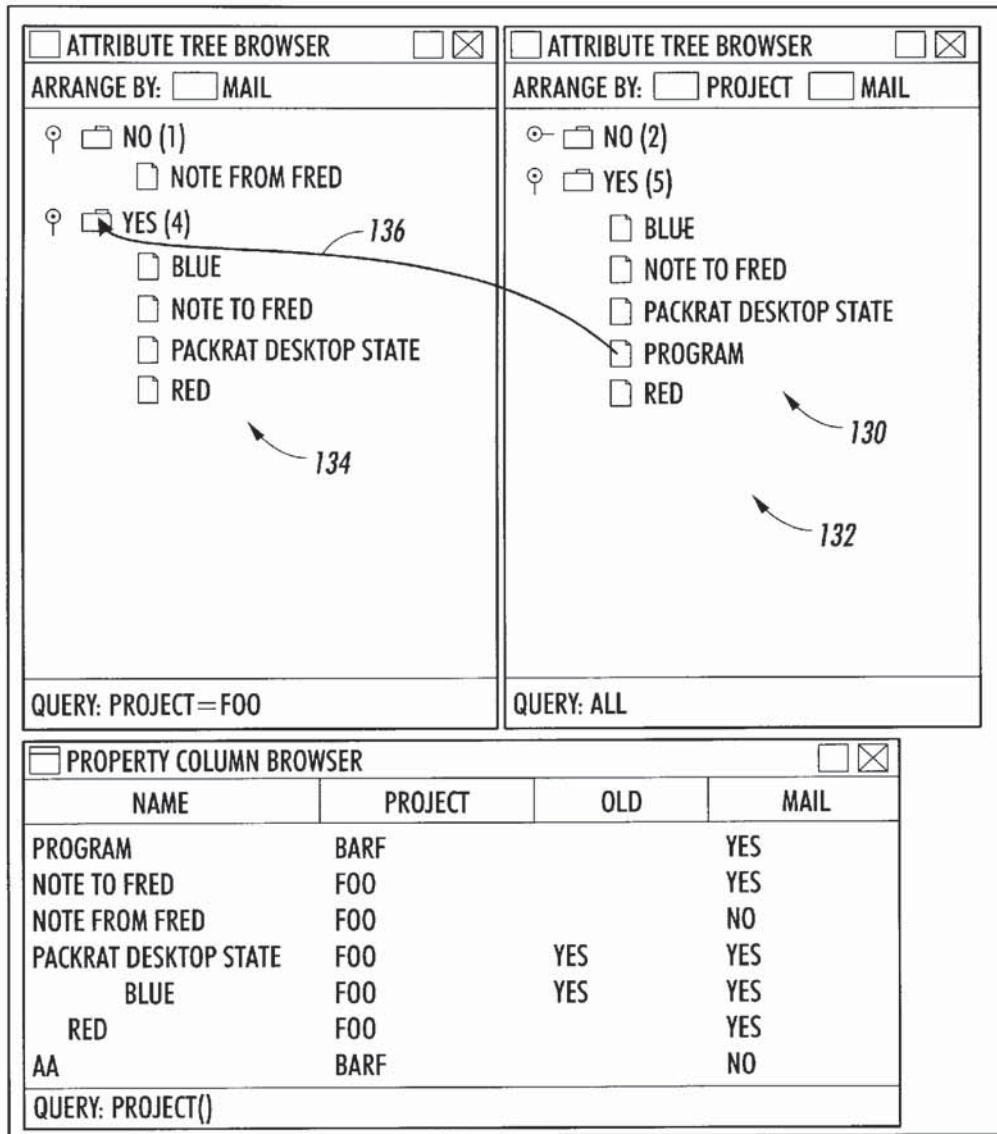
ATTRIBUTE TREE BROWSER

ARRANGE BY: MAIL

NO (1)

NOTE FROM FRED

YES (4)

136

BLUE

NOTE TO FRED

PACKRAT DESKTOP STATE

RED

134

QUERY: PROJECT=FOO

ATTRIBUTE TREE BROWSER

ARRANGE BY: PROJECT MAIL

NO (2)

YES (5)

BLUE

NOTE TO FRED

PACKRAT DESKTOP STATE

PROGRAM

RED

130

132

QUERY: ALL

PROPERTY COLUMN BROWSER

| NAME | PROJECT | OLD | MAIL |
|---|---|---|---|
| PROGRAM | BARF | | YES |
| NOTE TO FRED | FOO | | YES |
| NOTE FROM FRED | FOO | | NO |
| PACKRAT DESKTOP STATE | FOO | YES | YES |
| BLUE | FOO | YES | YES |
| RED | FOO | | YES |
| AA | BARF | | NO |

QUERY: PROJECT()